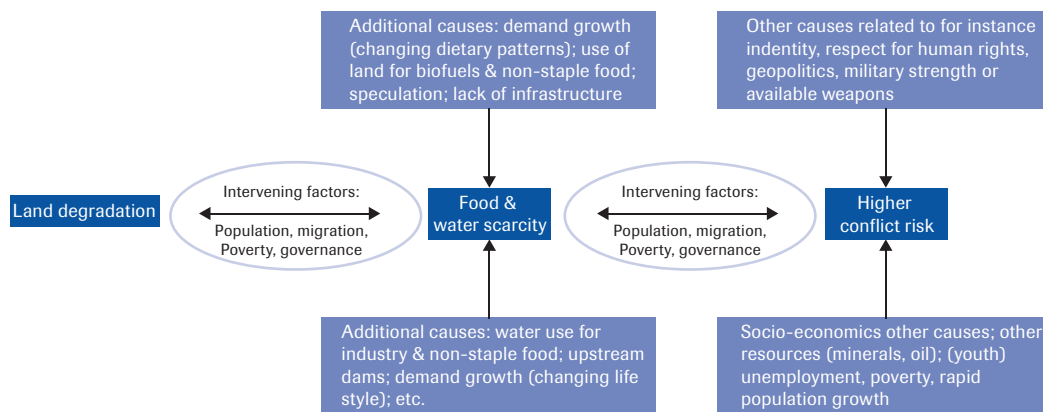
Additional causes: demand growth (changing dietary patterns); use of land for biofuels & non-staple food; speculation; lack of infrastructure

Other causes related to for instance indentity, respect for human rights, geopolitics, military strength or available weapons

Land degradation

Intervening factors:

Population, migration, Poverty, governance

Food & water scarcity

Intervening factors:

Population, migration, Poverty, governance

Higher conflict risk

Additional causes: water use for industry & non-staple food; upstream dams; demand growth (changing life style); etc.

Socio-economics other causes; other resources (minerals, oil); (youth) unemployment, poverty, rapid population growth